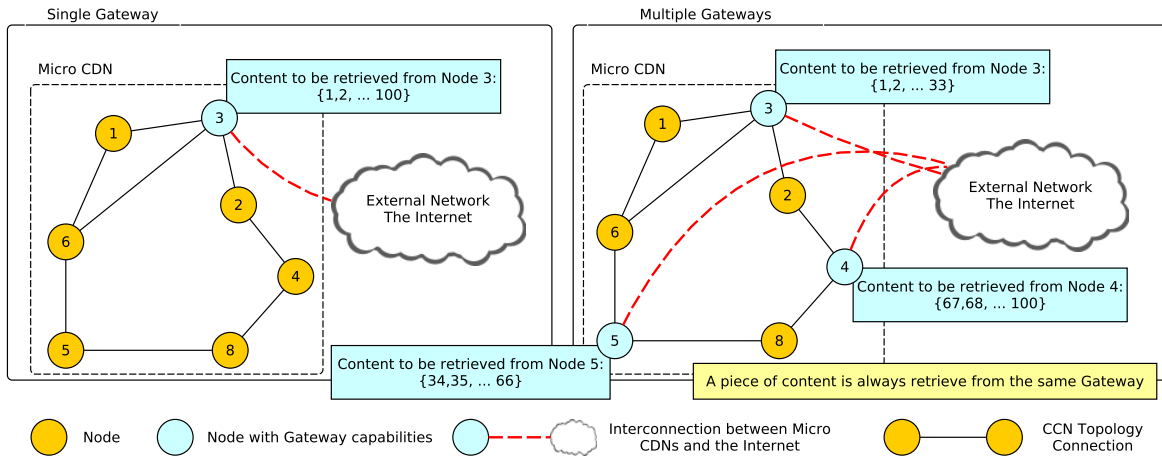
Single Gateway

Micro CDN

Content to be retrieved from Node 3: {1,2, ... 100}

1
3
2
6
4
5
8

External Network
The Internet

Multiple Gateways

Micro CDN

Content to be retrieved from Node 3: {1,2, ... 33}

1
3
2
6
4

External Network
The Internet

Content to be retrieved from Node 4: {67,68, ... 100}

5
8

Content to be retrieved from Node 5: {34,35, ... 66}

A piece of content is always retrieve from the same Gateway

Node

Node with Gateway capabilities

Interconnection between Micro CDNs and the Internet

CCN Topology Connection